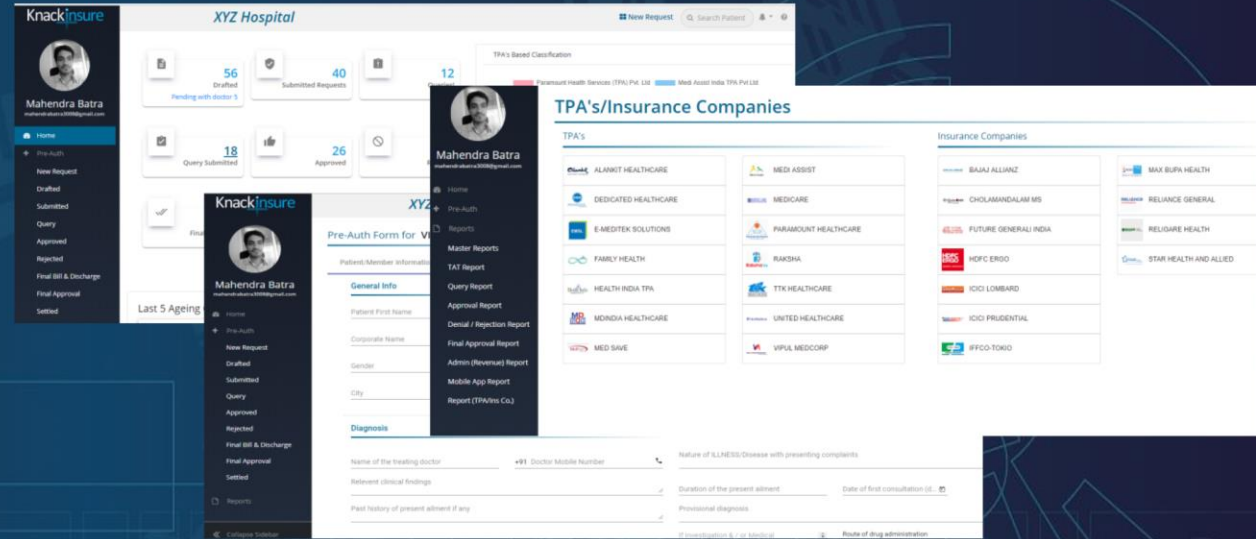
Knackinsure

Mahendra Batra
mahendrabatra3008@gmail.com

Home
Pre-Auth
New Request
Drafted
Submitted
Query
Approved
Rejected
Final Bill & Discharge
Final Approval
Settled

XYZ Hospital

New Request
Search Patient

56
Drafted
Pending with doctor 5

40
Submitted Requests

12
Queried

18
Query Submitted

26
Approved

Last 5 Ageing

TPA's Based Classification
Paramount Health Services (TPA) Pvt. Ltd
Medi Assist India TPA Pvt Ltd

Mahendra Batra
mahendrabatra3008@gmail.com

Home
Pre-Auth
Reports
Master Reports
TAT Report
Query Report
Approval Report
Denial / Rejection Report
Final Approval Report
Admin (Revenue) Report
Mobile App Report
Report (TPA/Ins Co.)

TPA's/Insurance Companies

TPA's

ALANKIT HEALTHCARE
DEDICATED HEALTHCARE
E-MEDITEK SOLUTIONS
FAMILY HEALTH
HEALTH INDIA TPA
MDINDIA HEALTHCARE
MED SAVE
MEDI ASSIST
MEDICARE
PARAMOUNT HEALTHCARE
RAKSHA
TTK HEALTHCARE
UNITED HEALTHCARE
VIPUL MEDCORP

Insurance Companies

BAJAJ ALLIANZ
CHOLAMANDALAM MS
FUTURE GENERALI INDIA
HDFC ERGO
ICICI LOMBARD
ICICI PRUDENTIAL
IFFCO-TOKIO
MAX BUPA HEALTH
RELIANCE GENERAL
RELIGARE HEALTH
STAR HEALTH AND ALLIED

Knackinsure

Mahendra Batra
mahendrabatra3008@gmail.com

Home
Pre-Auth
New Request
Drafted
Submitted
Query
Approved
Rejected
Final Bill & Discharge
Final Approval
Settled
Reports
Collapse Sidebar

XYZ

Pre-Auth Form for VI

Patient/Member Information

General Info
Patient First Name
Corporate Name
Gender
City

Diagnosis
Name of the treating doctor
+91 Doctor Mobile Number
Nature of ILLNESS/Disease with presenting complaints
Relevent clinical findings
Duration of the present ailment
Date of first consultation (d...
Past history of present ailment if any
Provisional diagnosis
If investigation & / or Medical
Route of drug administration